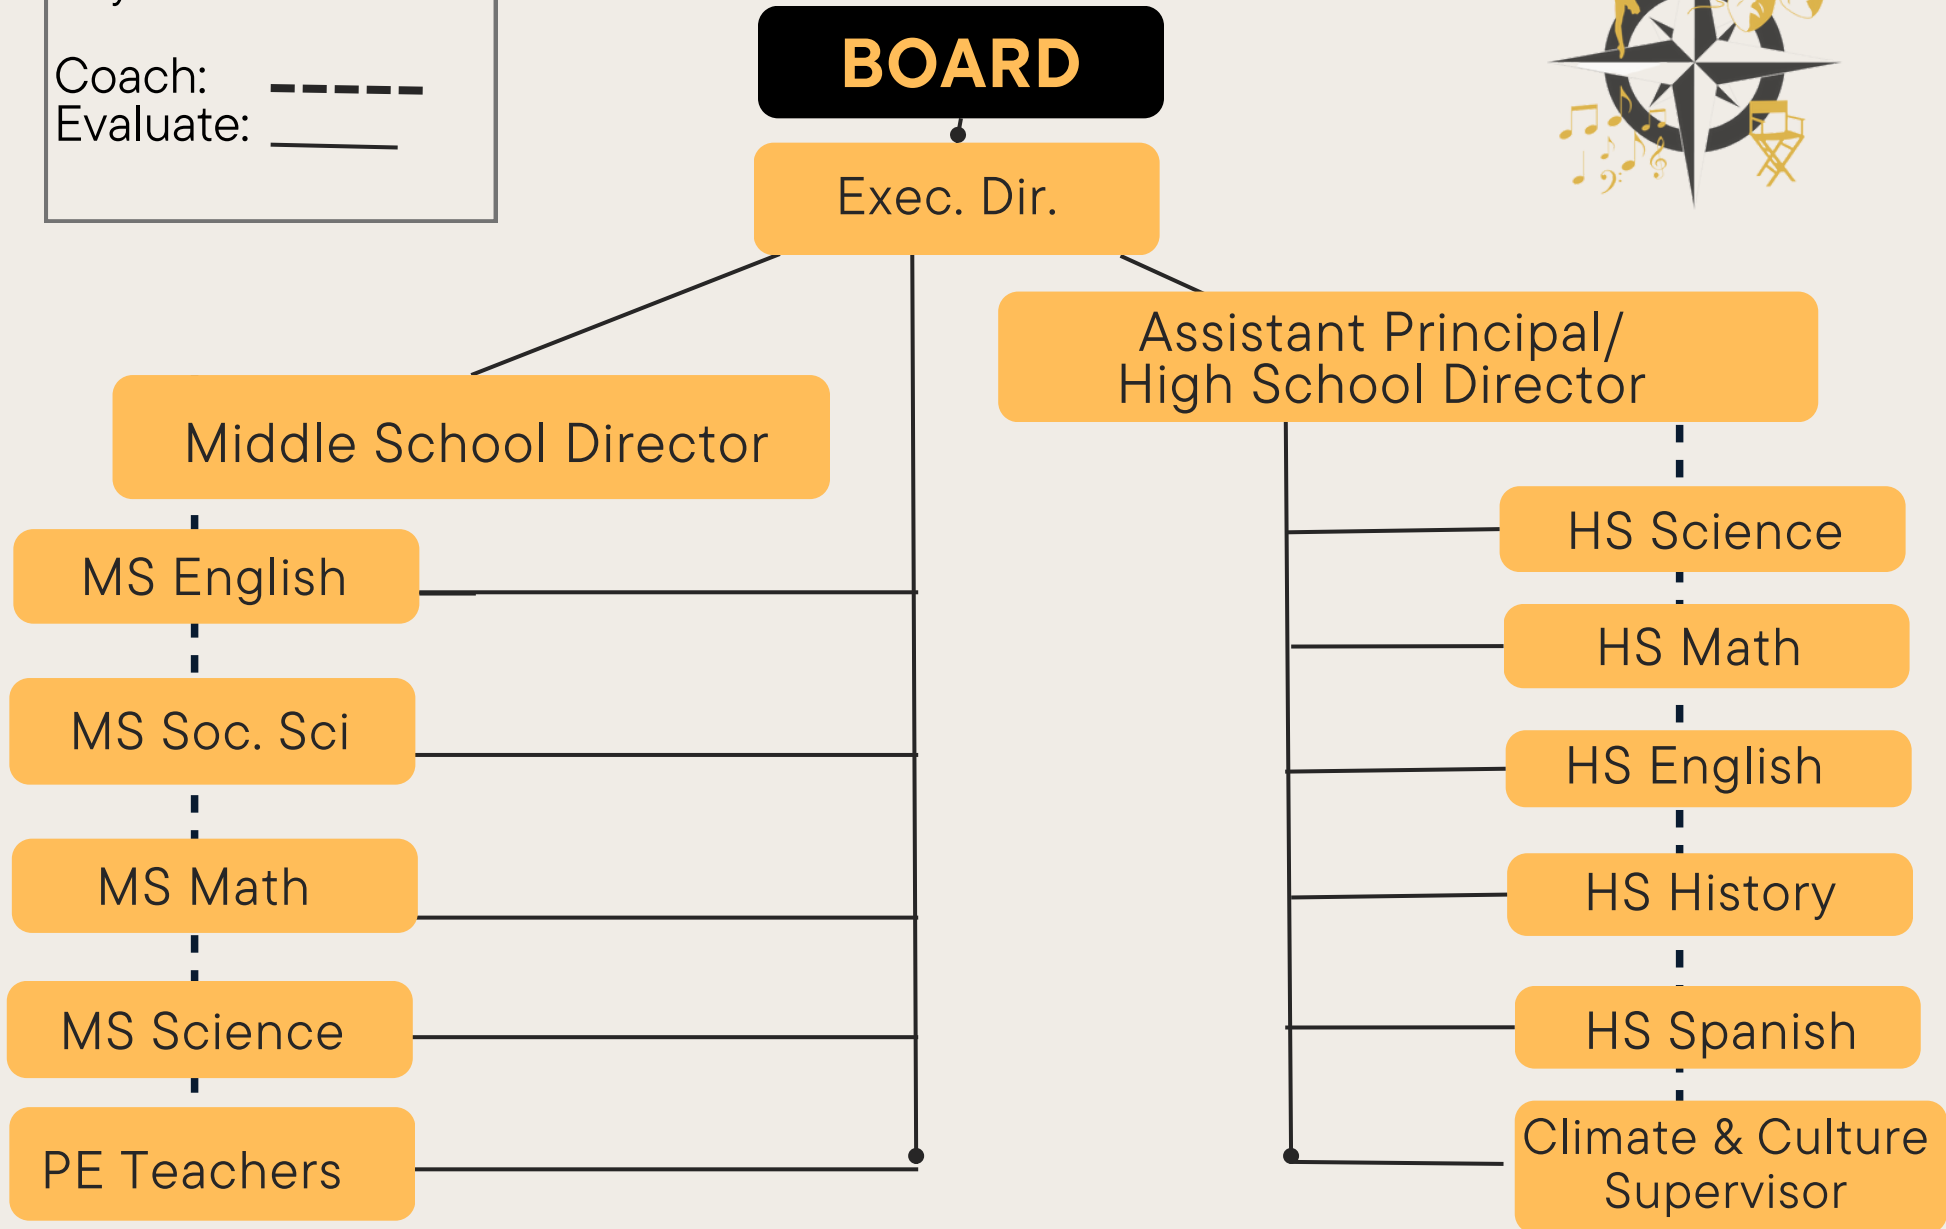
Coach:
Evaluate:

BOARD

Exec. Dir.

Middle School Director

Assistant Principal/
High School Director

MS English

MS Soc. Sci

MS Math

MS Science

PE Teachers

HS Science

HS Math

HS English

HS History

HS Spanish

Climate & Culture Supervisor